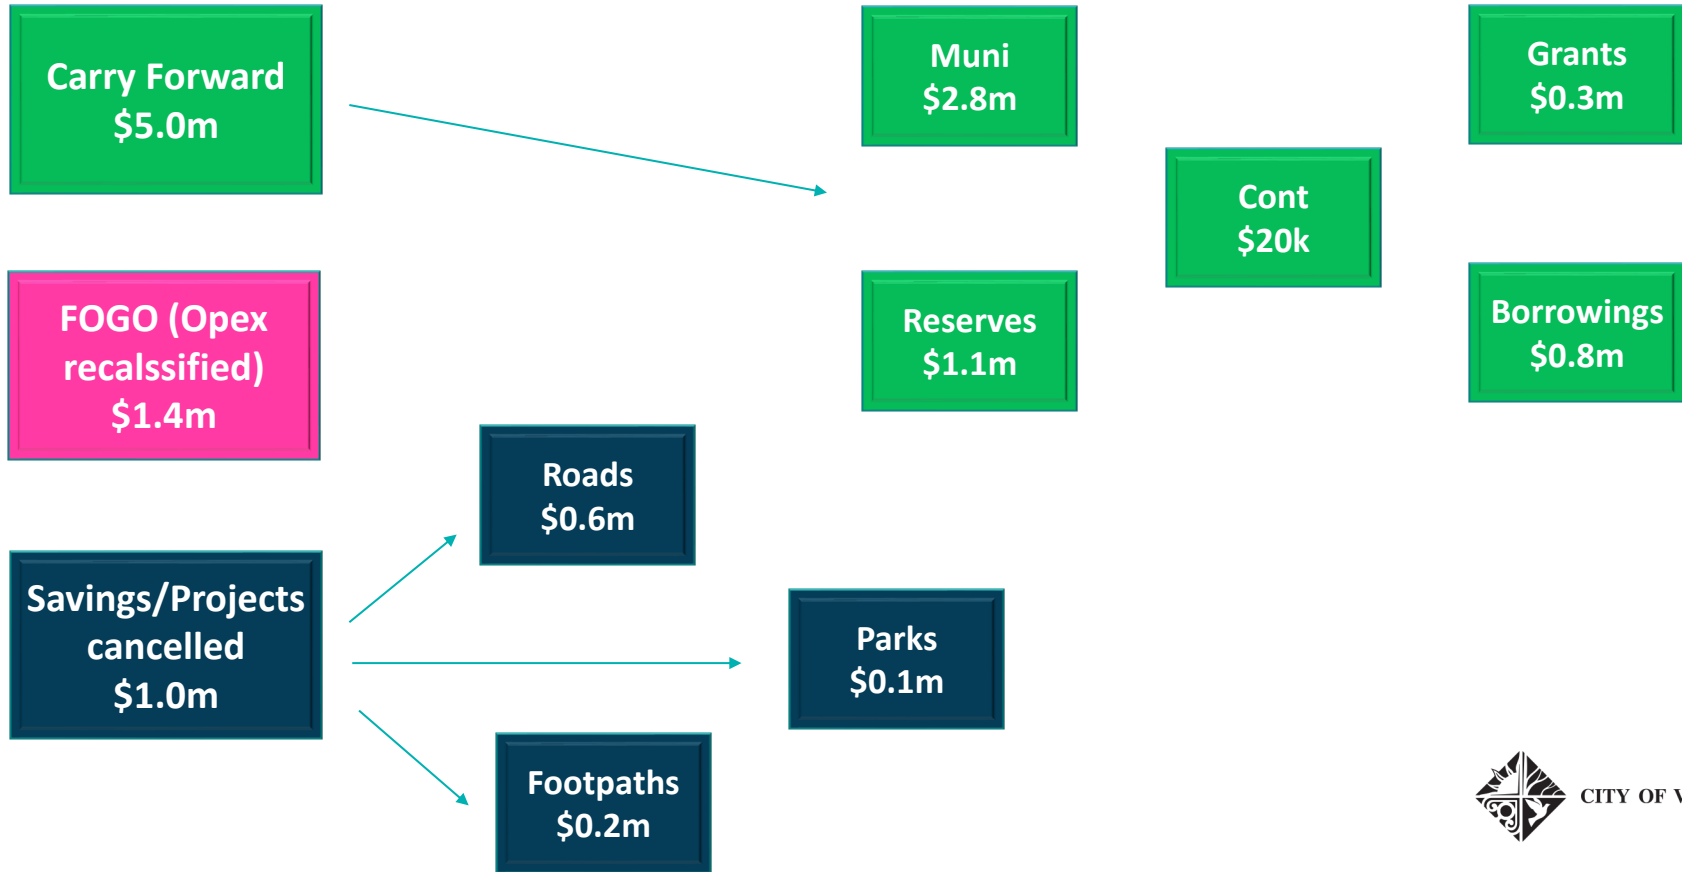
Carry Forward
$5.0m

Muni
$2.8m

Grants
$0.3m

Cont
$20k

FOGO (Opex recalssified)
$1.4m

Reserves
$1.1m

Borrowings
$0.8m

Roads
$0.6m

Savings/Projects cancelled
$1.0m

Parks
$0.1m

Footpaths
$0.2m

CITY OF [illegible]